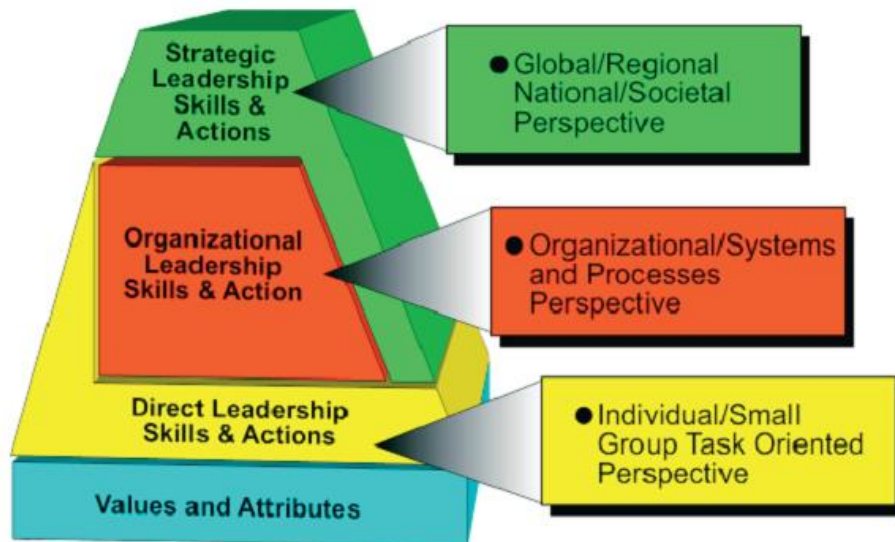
Strategic Leadership Skills & Actions

● Global/Regional National/Societal Perspective

Organizational Leadership Skills & Action

● Organizational/Systems and Processes Perspective

Direct Leadership Skills & Actions

● Individual/Small Group Task Oriented Perspective

Values and Attributes